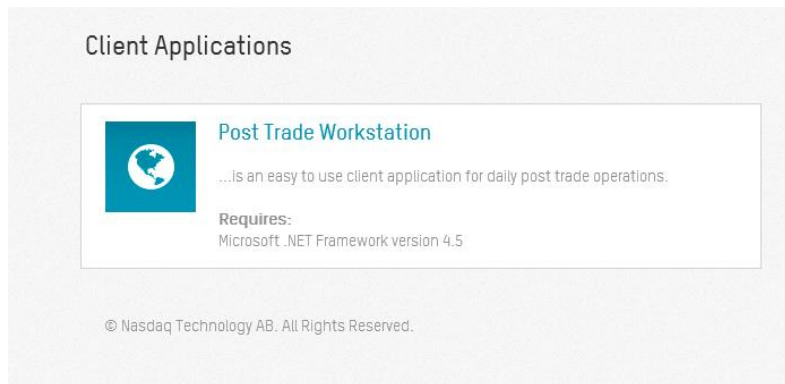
Client Applications

Post Trade Workstation

...is an easy to use client application for daily post trade operations.

Requires:
Microsoft .NET Framework version 4.5

© Nasdaq Technology AB. All Rights Reserved.